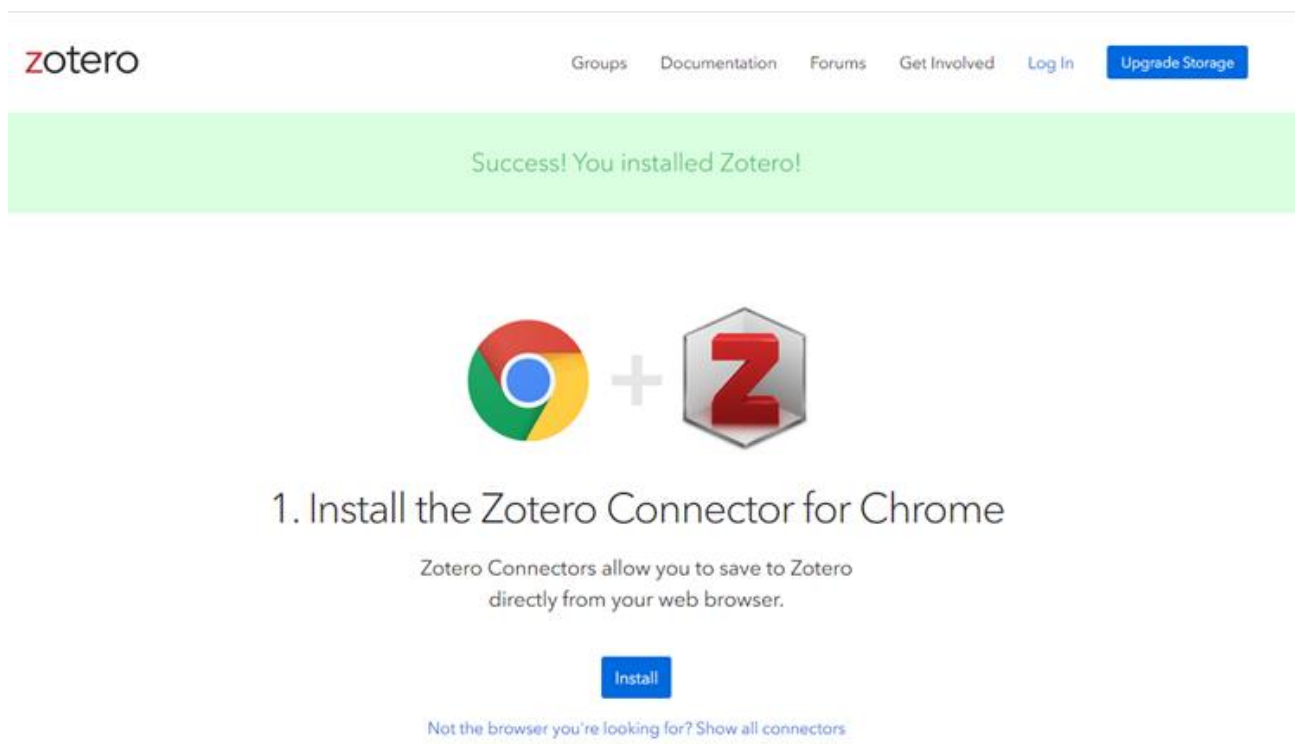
zotero

Groups Documentation Forums Get Involved Log In Upgrade Storage

Success! You installed Zotero!

Z

1. Install the Zotero Connector for Chrome

Zotero Connectors allow you to save to Zotero directly from your web browser.

Install

Not the browser you're looking for? Show all connectors